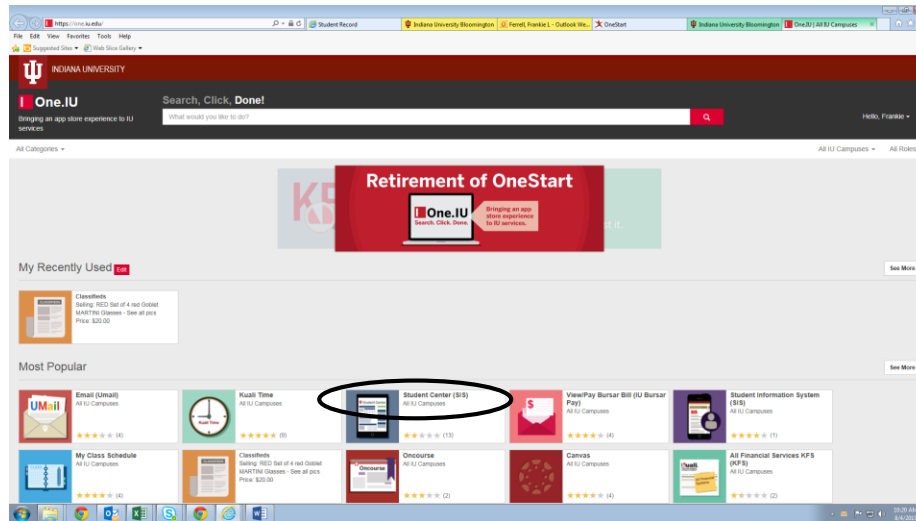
https://one.iu.edu/
Student Record
Indiana University Bloomington
Ferrell, Frankie L - Outlook We...
OneStart
Indiana University Bloomington
One.IU | All IU Campuses

File Edit View Favorites Tools Help
Suggested Sites ▾ Web Slice Gallery ▾

INDIANA UNIVERSITY

One.IU
Bringing an app store experience to IU services

Search, Click, Done!
What would you like to do?

Hello, Frankie ▾

All Categories ▾
All IU Campuses ▾ All Roles

Retirement of OneStart
One.IU
Search. Click. Done.
Bringing an app store experience to IU services.

My Recently Used Edit
See More

Classifieds
Selling: RED Set of 4 red Goblet MARTINI Glasses - See all pics
Price: $20.00

Most Popular
See More

Email (Umail)
All IU Campuses
(4)

Kuali Time
All IU Campuses
(9)

Student Center (SIS)
All IU Campuses
(13)

View/Pay Bursar Bill (IU Bursar Pay)
All IU Campuses
(4)

Student Information System (SIS)
All IU Campuses
(1)

My Class Schedule
All IU Campuses
(4)

Classifieds
Selling: RED Set of 4 red Goblet MARTINI Glasses - See all pics
Price: $20.00

Oncourse
All IU Campuses
(2)

Canvas
All IU Campuses
(4)

All Financial Services KFS (KFS)
All IU Campuses
(2)

10:20 AM
8/4/20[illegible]